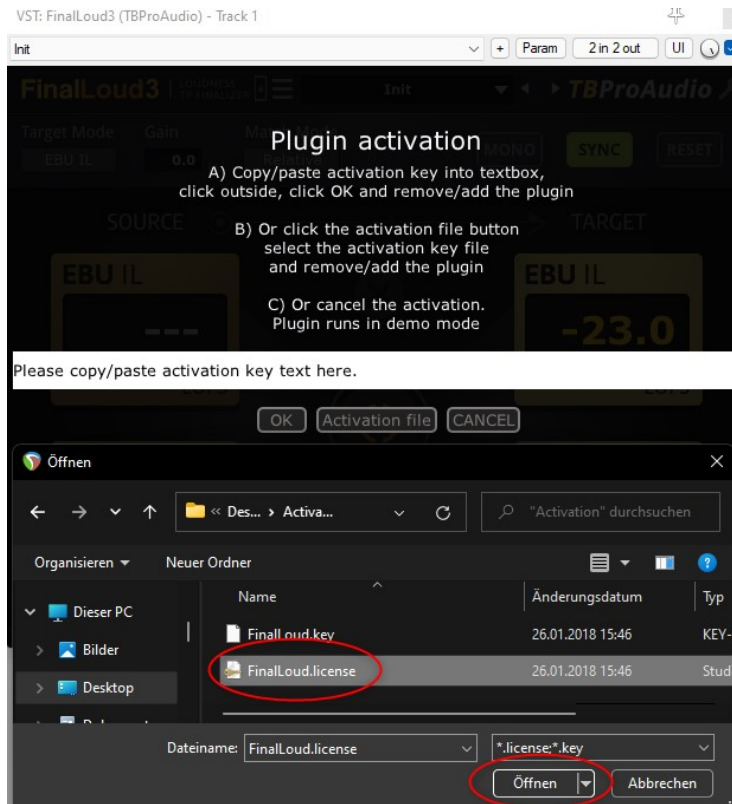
VST: FinalLoud3 (TBProAudio) - Track 1

Init

+ Param 2 in 2 out UI

FinalLoud3 Init TBProAudio

Target Mode Gain

EBU IL 0.0

MONO SYNC RESET

Plugin activation

A) Copy/paste activation key into textbox, click outside, click OK and remove/add the plugin

B) Or click the activation file button select the activation key file and remove/add the plugin

C) Or cancel the activation. Plugin runs in demo mode

SOURCE TARGET

EBU IL EBU IL

--- -23.0

Please copy/paste activation key text here.

OK Activation file CANCEL

Öffnen

« Des... › Activa...

"Activation" durchsuchen

Organisieren ▾ Neuer Ordner

Dieser PC

Bilder

Desktop

| Name | Änderungsdatum | Typ |
|---|---|---|
| FinalLoud.key | 26.01.2018 15:46 | KEY- |
| FinalLoud.license | 26.01.2018 15:46 | Stud |

Dateiname: FinalLoud.license

*.license;*.key

Öffnen Abbrechen